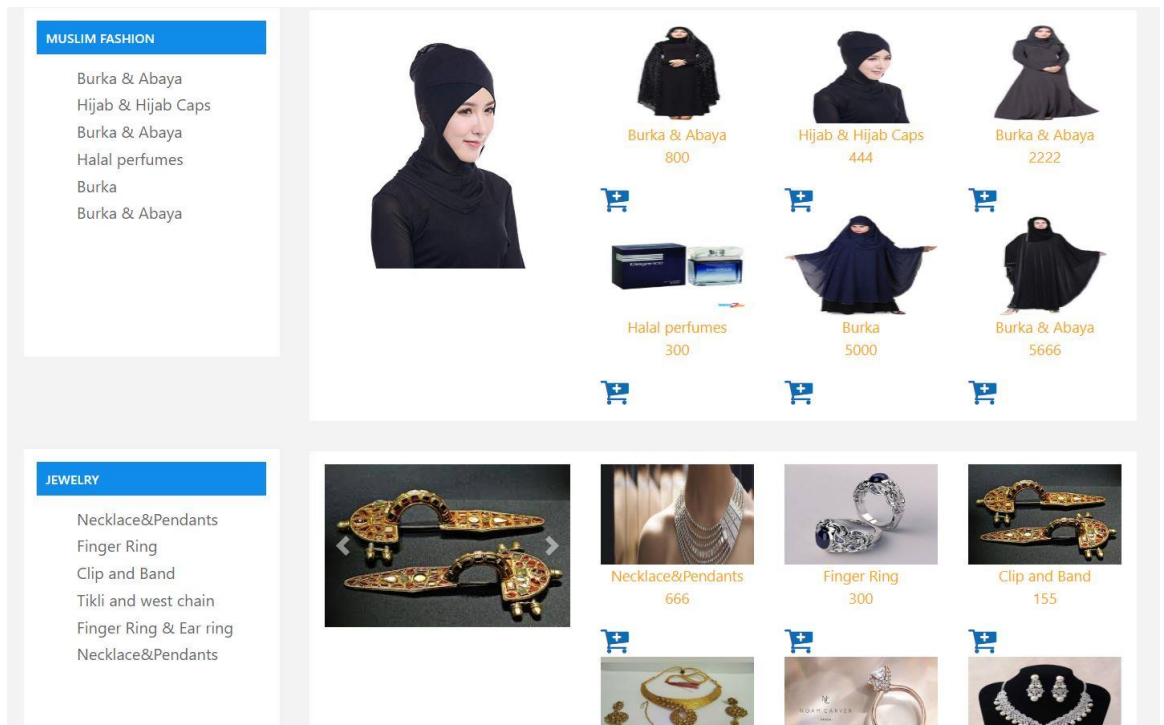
MUSLIM FASHION

Burka & Abaya
Hijab & Hijab Caps
Burka & Abaya
Halal perfumes
Burka
Burka & Abaya

Burka & Abaya
800

Hijab & Hijab Caps
444

Burka & Abaya
2222

Halal perfumes
300

Burka
5000

Burka & Abaya
5666

JEWELRY

Necklace&Pendants
Finger Ring
Clip and Band
Tikli and west chain
Finger Ring & Ear ring
Necklace&Pendants

Necklace&Pendants
666

Finger Ring
300

Clip and Band
155

NOAH CARVER